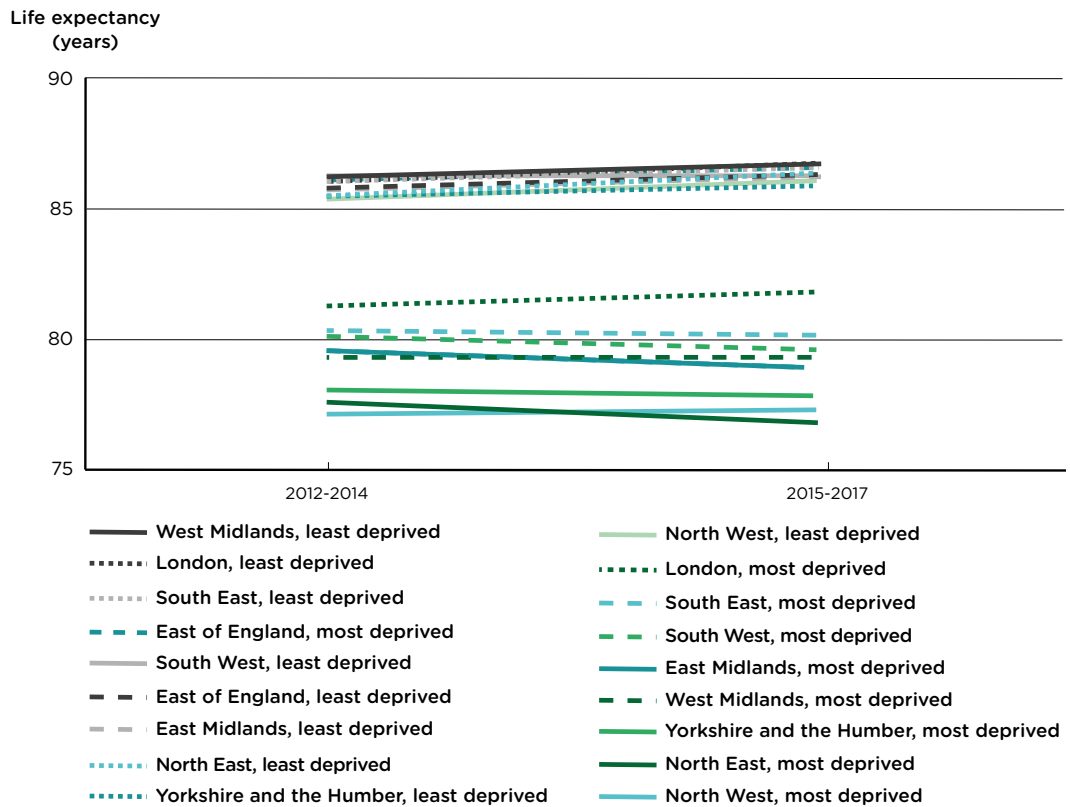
Life expectancy (years)

90
85
80
75

2012-2014
2015-2017

West Midlands, least deprived
London, least deprived
South East, least deprived
East of England, most deprived
South West, least deprived
East of England, least deprived
East Midlands, least deprived
North East, least deprived
Yorkshire and the Humber, least deprived

North West, least deprived
London, most deprived
South East, most deprived
South West, most deprived
East Midlands, most deprived
West Midlands, most deprived
Yorkshire and the Humber, most deprived
North East, most deprived
North West, most deprived